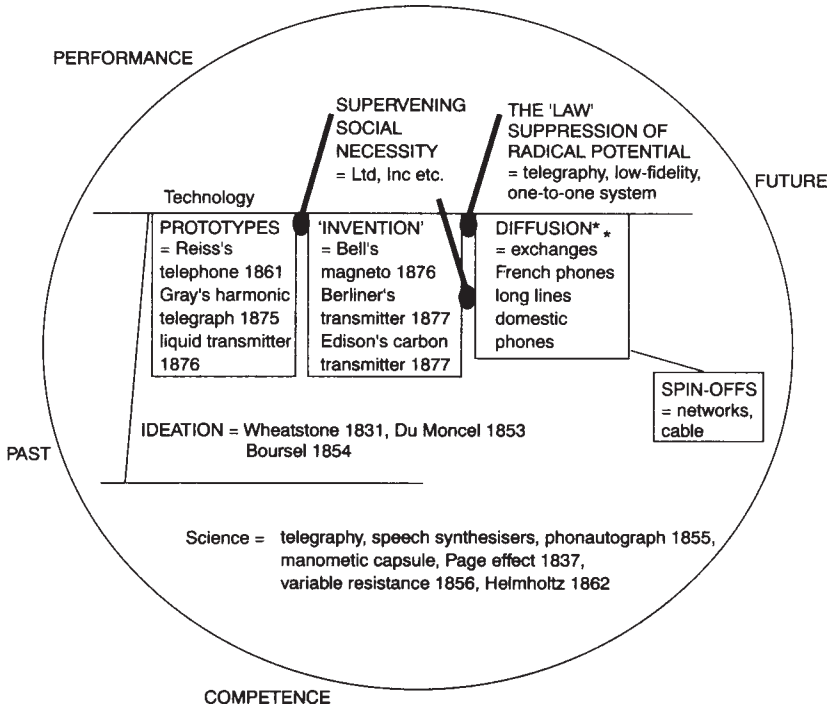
PERFORMANCE

SUPERVENING SOCIAL NECESSITY
= Ltd, Inc etc.

THE 'LAW' SUPPRESSION OF RADICAL POTENTIAL
= telegraphy, low-fidelity, one-to-one system

Technology

FUTURE

PROTOTYPES
= Reiss's telephone 1861
Gray's harmonic telegraph 1875
liquid transmitter 1876

'INVENTION'
= Bell's magneto 1876
Berliner's transmitter 1877
Edison's carbon transmitter 1877

DIFFUSION* *
= exchanges
French phones
long lines
domestic phones

SPIN-OFFS
= networks, cable

IDEATION = Wheatstone 1831, Du Moncel 1853
Boursel 1854

PAST

Science = telegraphy, speech synthesisers, phonautograph 1855,
manometic capsule, Page effect 1837,
variable resistance 1856, Helmholtz 1862

COMPETENCE